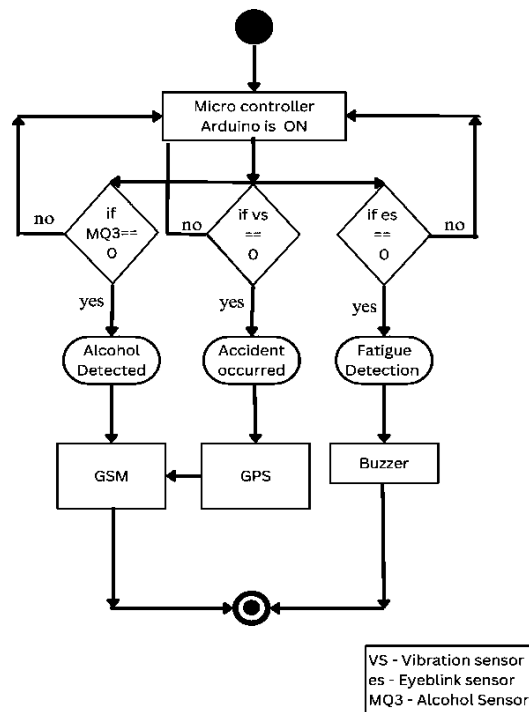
Micro controller Arduino is ON

no

if MQ3== 0

no

if vs == 0

if es == 0

no

yes

yes

yes

Alcohol Detected

Accident occurred

Fatigue Detection

GSM

GPS

Buzzer

VS - Vibration sensor
es - Eyeblink sensor
MQ3 - Alcohol Sensor